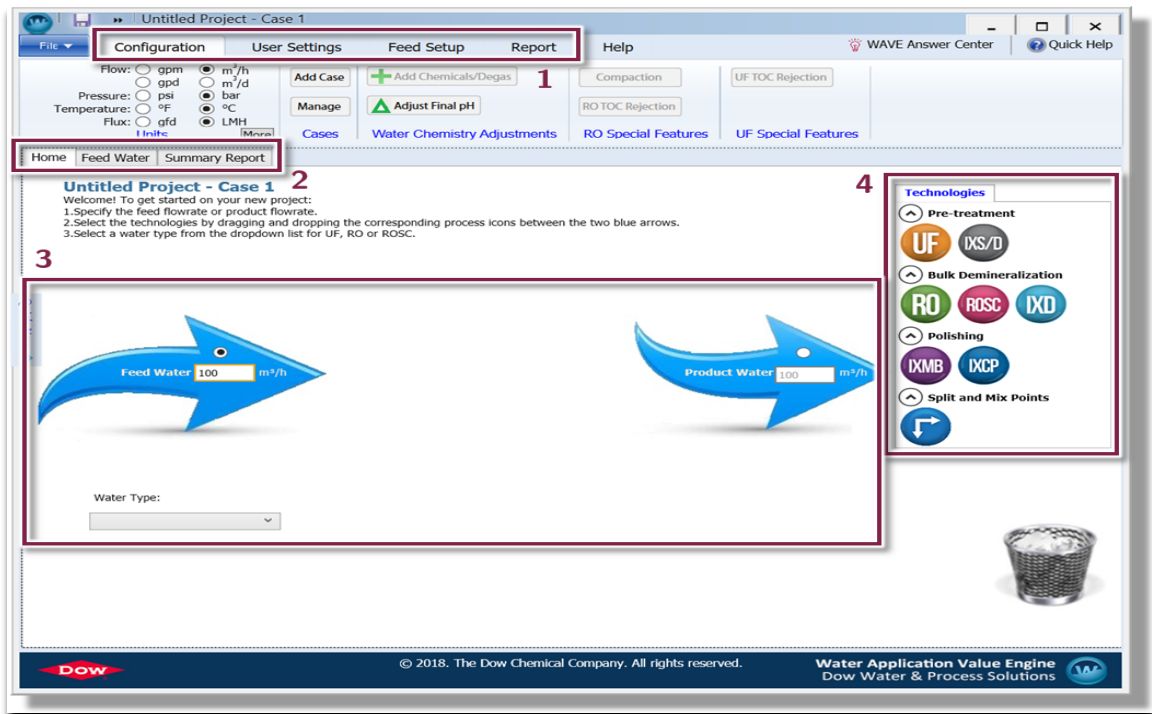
Untitled Project - Case 1

File

Configuration User Settings Feed Setup Report Help

WAVE Answer Center Quick Help

Flow: gpm $m^3/h$
gpd $m^3/d$
Pressure: psi bar
Temperature: °F °C
Flux: gfd LMH
Units More

Add Case
Manage
Cases

Add Chemicals/Degas
Adjust Final pH
Water Chemistry Adjustments

1

Compaction
RO TOC Rejection
RO Special Features

UF TOC Rejection
UF Special Features

Home Feed Water Summary Report 2

Untitled Project - Case 1
Welcome! To get started on your new project:
1.Specify the feed flowrate or product flowrate.
2.Select the technologies by dragging and dropping the corresponding process icons between the two blue arrows.
3.Select a water type from the dropdown list for UF, RO or ROSC.

3

Feed Water 100 m³/h

Product Water 100 m³/h

Water Type:

4

Technologies
Pre-treatment
UF IXS/D
Bulk Demineralization
RO ROSC IXD
Polishing
IXMB IXCP
Split and Mix Points

DOW

© 2018. The Dow Chemical Company. All rights reserved.

Water Application Value Engine
Dow Water & Process Solutions